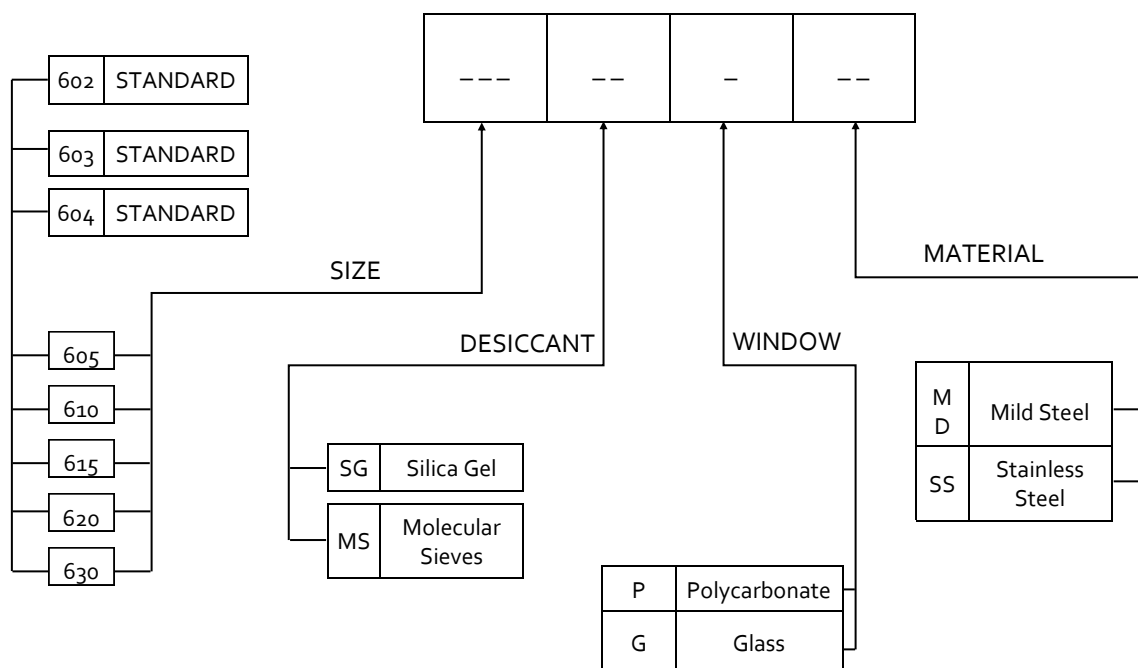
| --- | -- | - | -- |
|---|---|---|---|

| 602 | STANDARD |
|---|---|

| 603 | STANDARD |
|---|---|

| 604 | STANDARD |
|---|---|

SIZE

605
610
615
620
630

DESICCANT

| SG | Silica Gel |
|---|---|
| MS | Molecular Sieves |

WINDOW

| P | Polycarbonate |
|---|---|
| G | Glass |

MATERIAL

| MD | Mild Steel |
|---|---|
| SS | Stainless Steel |